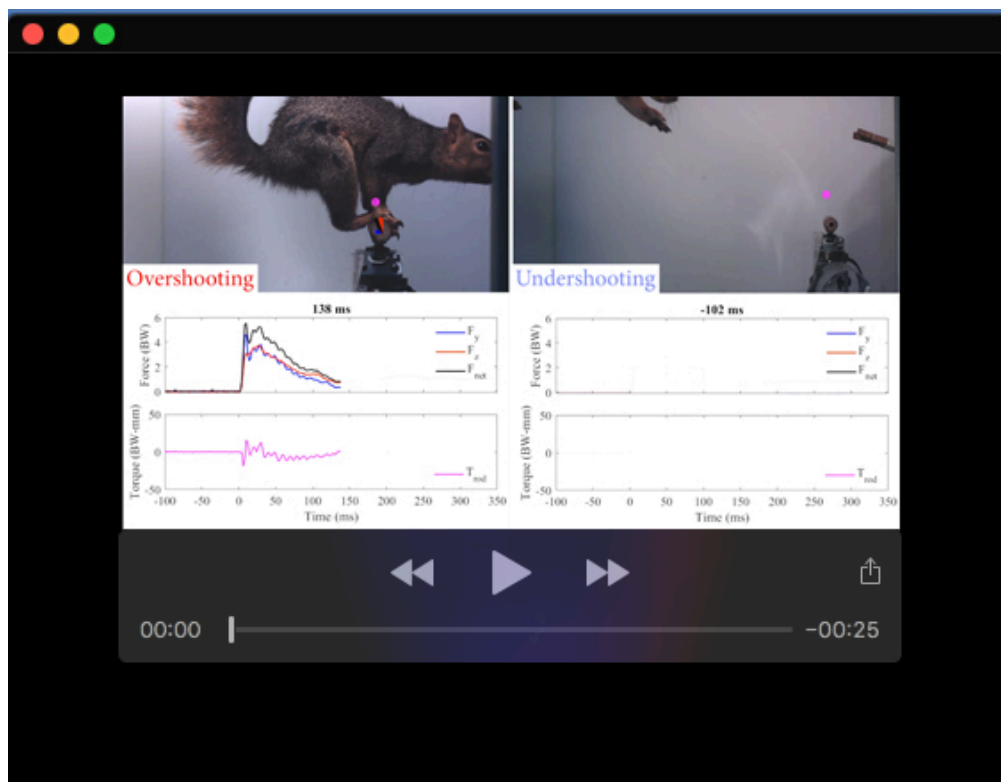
Overshooting

Undershooting

138 ms

| Force (BW) | 6, 4, 2, 0 |
|---|---|

$F_y$
$F_z$
$F_{net}$

Torque (BW-mm)
50
0
-50

$T_{rod}$

-100 -50 0 50 100 150 200 250 300 350
Time (ms)

-102 ms

Force (BW)
6
4
2
0

$F_y$
$F_z$
$F_{net}$

Torque (BW-mm)
50
0
-50

$T_{rod}$

-100 -50 0 50 100 150 200 250 300 350
Time (ms)

00:00
-00:25